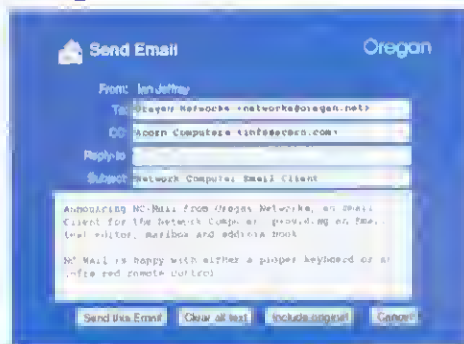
Send Email

Oregan

From: Ian Jeffray

To: Oregan Networks <networks@oregan.net>

CC: Acorn Computers <info@acorn.com>

Reply-to:

Subject: Network Computer Email Client

Announcing NC-Mail from Oregan Networks, an Email Client for the Network Computer, providing an Email text editor, mailbox and address book.

NC-Mail is happy with either a proper keyboard or an infra-red remote control

Send this Email | Clear all text | Include original | Cancel